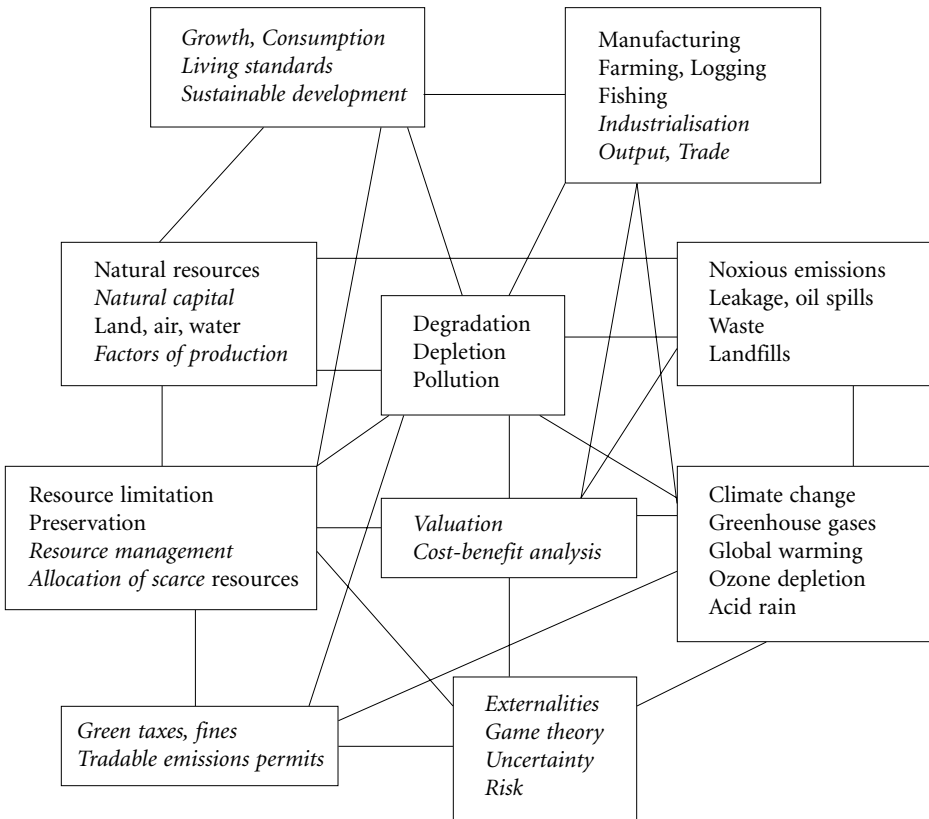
Growth, Consumption
Living standards
Sustainable development

Manufacturing
Farming, Logging
Fishing
Industrialisation
Output, Trade

Natural resources
Natural capital
Land, air, water
Factors of production

Degradation
Depletion
Pollution

Noxious emissions
Leakage, oil spills
Waste
Landfills

Resource limitation
Preservation
Resource management
Allocation of scarce resources

Valuation
Cost-benefit analysis

Climate change
Greenhouse gases
Global warming
Ozone depletion
Acid rain

Green taxes, fines
Tradable emissions permits

Externalities
Game theory
Uncertainty
Risk